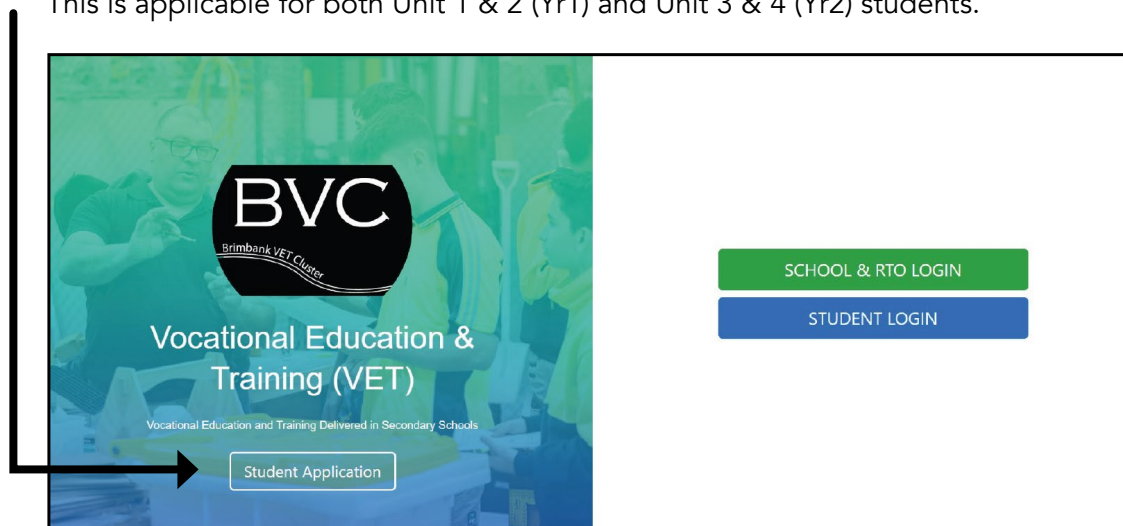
This is applicable for both Unit 1 & 2 (Yr1) and Unit 3 & 4 (Yr2) students.

BVC
Brimbank VET Cluster

Vocational Education & Training (VET)

Vocational Education and Training Delivered in Secondary Schools

Student Application

SCHOOL & RTO LOGIN

STUDENT LOGIN